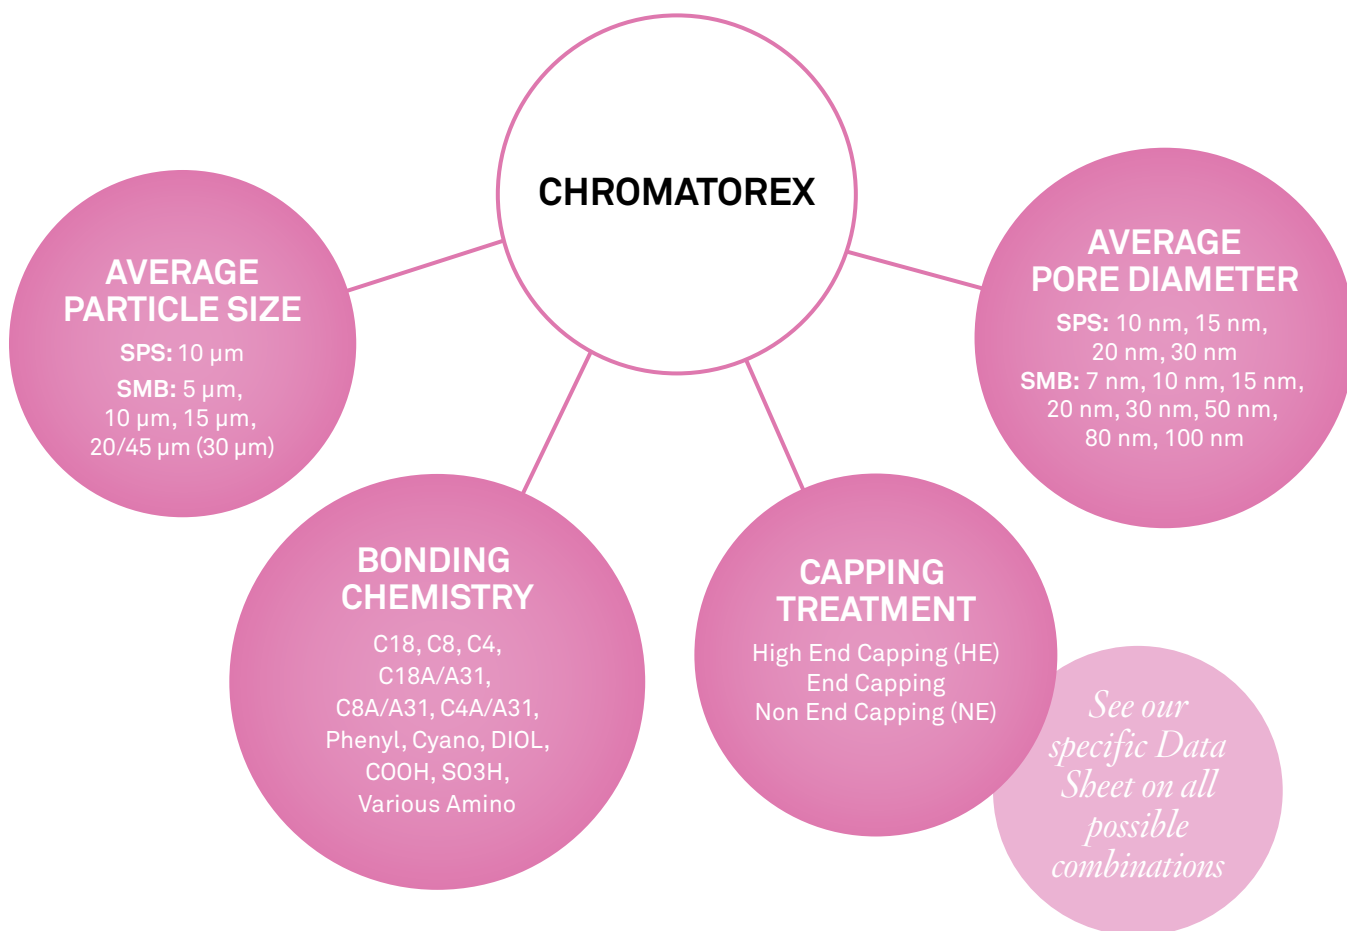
CHROMATOREX

AVERAGE PARTICLE SIZE
SPS: 10 µm
SMB: 5 µm, 10 µm, 15 µm, 20/45 µm (30 µm)

AVERAGE PORE DIAMETER
SPS: 10 nm, 15 nm, 20 nm, 30 nm
SMB: 7 nm, 10 nm, 15 nm, 20 nm, 30 nm, 50 nm, 80 nm, 100 nm

BONDING CHEMISTRY
C18, C8, C4, C18A/A31, C8A/A31, C4A/A31, Phenyl, Cyano, DIOL, COOH, SO3H, Various Amino

CAPPING TREATMENT
High End Capping (HE)
End Capping
Non End Capping (NE)

See our specific Data Sheet on all possible combinations